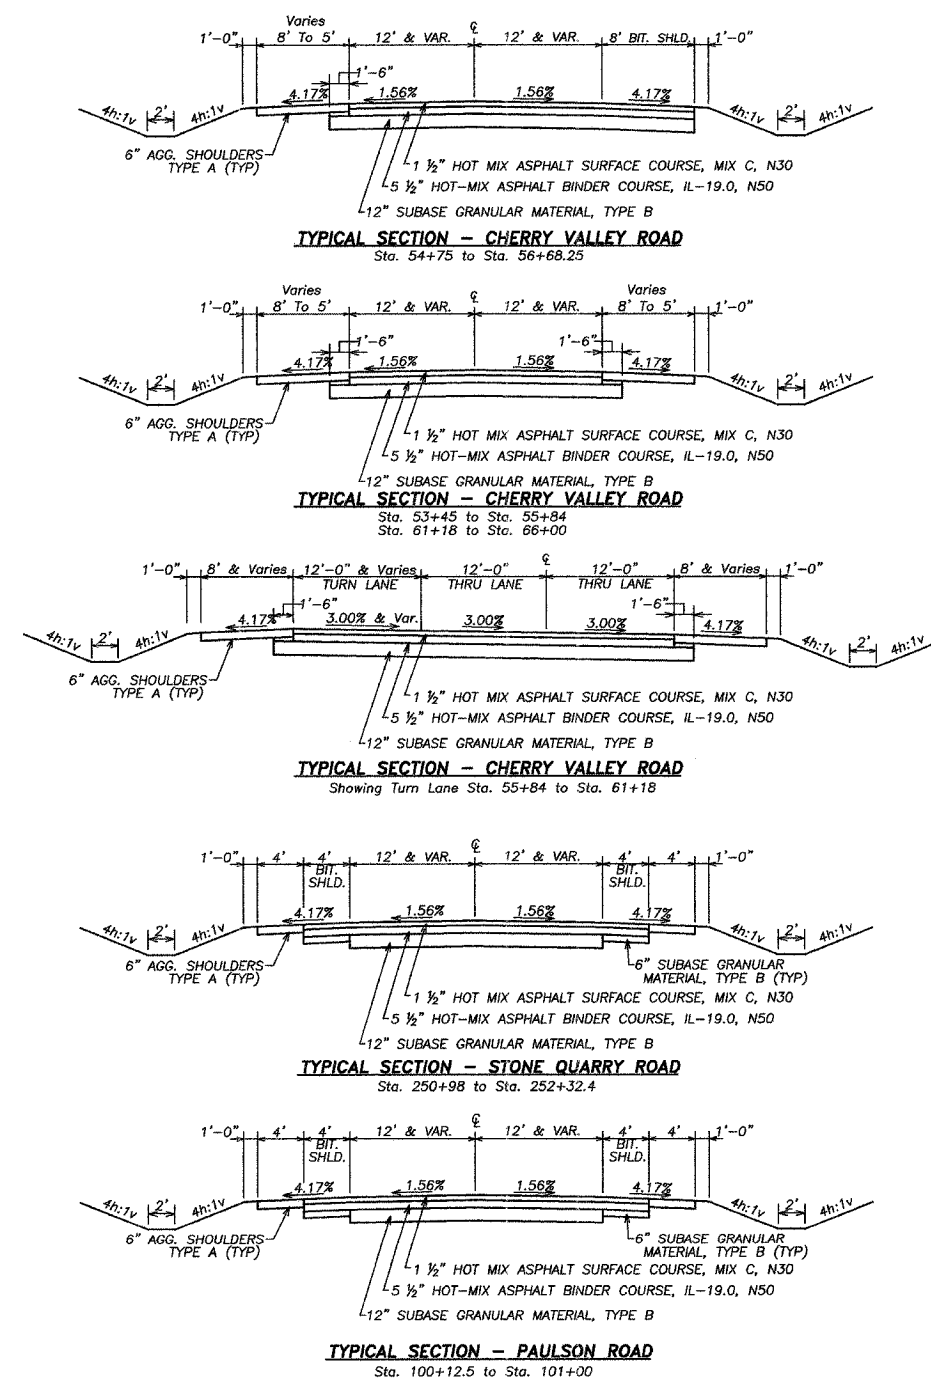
Varies
1'-0" 8' To 5' 12' & VAR. ℄ 12' & VAR. 8' BIT. SHLD. 1'-0"
1'-6"
4.17% 1.56% 1.56% 4.17%
4h:1v 2' 4h:1v 4h:1v 2' 4h:1v
6" AGG. SHOULDERS TYPE A (TYP)
1 ½" HOT MIX ASPHALT SURFACE COURSE, MIX C, N30
5 ½" HOT-MIX ASPHALT BINDER COURSE, IL-19.0, N50
12" SUBASE GRANULAR MATERIAL, TYPE B

TYPICAL SECTION - CHERRY VALLEY ROAD
Sta. 54+75 to Sta. 56+68.25

Varies Varies
1'-0" 8' To 5' 12' & VAR. ℄ 12' & VAR. 8' To 5' 1'-0"
1'-6" 1'-6"
4.17% 1.56% 1.56% 4.17%
4h:1v 2' 4h:1v 4h:1v 2' 4h:1v
6" AGG. SHOULDERS TYPE A (TYP)
1 ½" HOT MIX ASPHALT SURFACE COURSE, MIX C, N30
5 ½" HOT-MIX ASPHALT BINDER COURSE, IL-19.0, N50
12" SUBASE GRANULAR MATERIAL, TYPE B

TYPICAL SECTION - CHERRY VALLEY ROAD
Sta. 53+45 to Sta. 55+84
Sta. 61+18 to Sta. 66+00

1'-0" 8' & Varies 12'-0" & Varies TURN LANE 12'-0" THRU LANE ℄ 12'-0" THRU LANE 8' & Varies 1'-0"
1'-6" 1'-6"
4.17% 3.00% & Var. 3.00% 3.00% 4.17%
4h:1v 2' 4h:1v 4h:1v 2' 4h:1v
6" AGG. SHOULDERS TYPE A (TYP)
1 ½" HOT MIX ASPHALT SURFACE COURSE, MIX C, N30
5 ½" HOT-MIX ASPHALT BINDER COURSE, IL-19.0, N50
12" SUBASE GRANULAR MATERIAL, TYPE B

TYPICAL SECTION - CHERRY VALLEY ROAD
Showing Turn Lane Sta. 55+84 to Sta. 61+18

1'-0" 4' 4' BIT. SHLD. 12' & VAR. ℄ 12' & VAR. 4' BIT. SHLD. 4' 1'-0"
4.17% 1.56% 1.56% 4.17%
4h:1v 2' 4h:1v 4h:1v 2' 4h:1v
6" AGG. SHOULDERS TYPE A (TYP)
6" SUBASE GRANULAR MATERIAL, TYPE B (TYP)
1 ½" HOT MIX ASPHALT SURFACE COURSE, MIX C, N30
5 ½" HOT-MIX ASPHALT BINDER COURSE, IL-19.0, N50
12" SUBASE GRANULAR MATERIAL, TYPE B

TYPICAL SECTION - STONE QUARRY ROAD
Sta. 250+98 to Sta. 252+32.4

1'-0" 4' 4' BIT. SHLD. 12' & VAR. ℄ 12' & VAR. 4' BIT. SHLD. 4' 1'-0"
4.17% 1.56% 1.56% 4.17%
4h:1v 2' 4h:1v 4h:1v 2' 4h:1v
6" AGG. SHOULDERS TYPE A (TYP)
6" SUBASE GRANULAR MATERIAL, TYPE B (TYP)
1 ½" HOT MIX ASPHALT SURFACE COURSE, MIX C, N30
5 ½" HOT-MIX ASPHALT BINDER COURSE, IL-19.0, N50
12" SUBASE GRANULAR MATERIAL, TYPE B

TYPICAL SECTION - PAULSON ROAD
Sta. 100+12.5 to Sta. 101+00